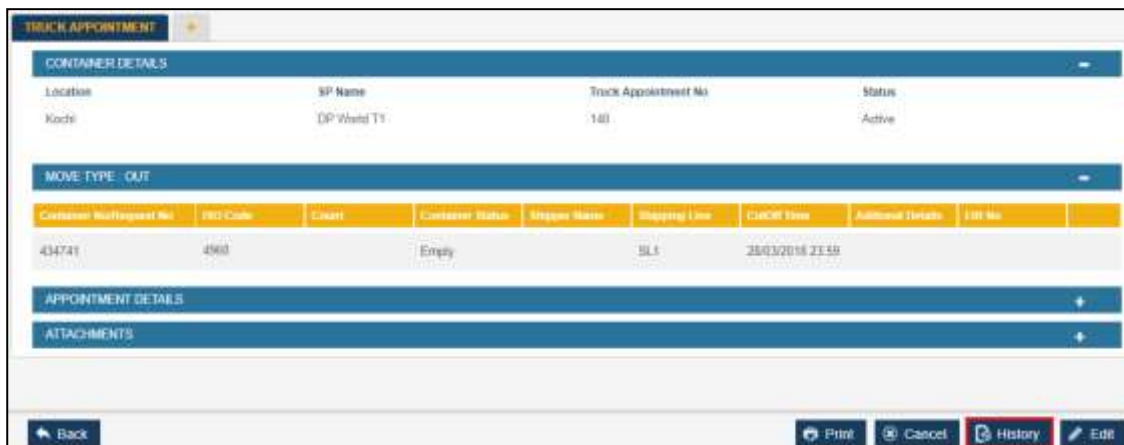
TRUCK APPOINTMENT +

CONTAINER DETAILS -

| Location | SP Name | Truck Appointment No | Status |
|---|---|---|---|
| Kochi | DP World T1 | 140 | Active |

MOVE TYPE OUT -

| Container No/Request No | ISO Code | Count | Container Status | Shipper Name | Shipping Line | CutOff Time | Aditional Details | DR No |
|---|---|---|---|---|---|---|---|---|
| 434741 | 4560 | | Empty | | SL1 | 28/03/2018 23:59 | | |

APPOINTMENT DETAILS +

ATTACHMENTS +

Back

Print Cancel History Edit